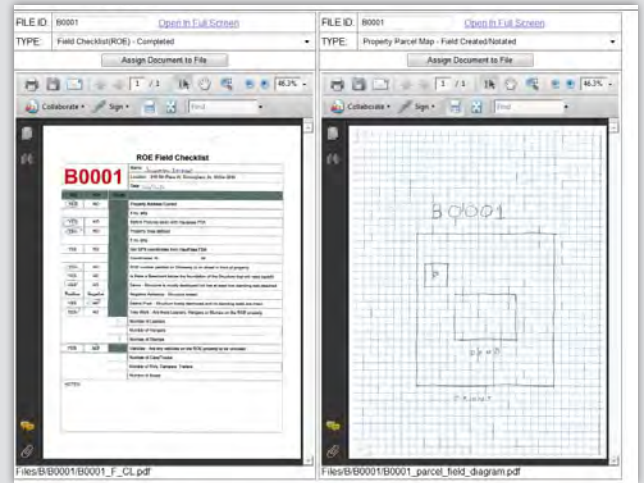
FILE ID: B0001 Open in Full Screen

TYPE: Field Checklist(ROE) - Completed

Assign Document to File

1 / 1 46.3%

Collaborate Sign Find

ROE Field Checklist

B0001

Files/B/B0001/B0001_F_CL.pdf

FILE ID: B0001 Open in Full Screen

TYPE: Property Parcel Map - Field Created/Notated

Assign Document to File

1 / 1 46.3%

Collaborate Sign Find

B0001

Files/B/B0001/B0001_parcel_field_diagram.pdf